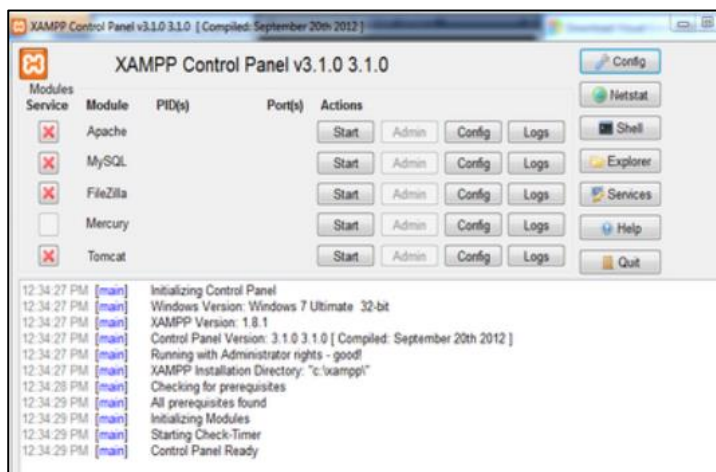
XAMPP Control Panel v3.1.0 3.1.0 [ Compiled: September 20th 2012 ]

XAMPP Control Panel v3.1.0 3.1.0

Config

Netstat

Shell

Explorer

Services

Help

Quit

| Modules Service | Module | PID(s) | Port(s) | Actions | | | |
|---|---|---|---|---|---|---|---|
| ✕ | Apache | | | Start | Admin | Config | Logs |
| ✕ | MySQL | | | Start | Admin | Config | Logs |
| ✕ | FileZilla | | | Start | Admin | Config | Logs |
| | Mercury | | | Start | Admin | Config | Logs |
| ✕ | Tomcat | | | Start | Admin | Config | Logs |

12:34:27 PM [main] Initializing Control Panel
12:34:27 PM [main] Windows Version: Windows 7 Ultimate 32-bit
12:34:27 PM [main] XAMPP Version: 1.8.1
12:34:27 PM [main] Control Panel Version: 3.1.0 3.1.0 [ Compiled: September 20th 2012 ]
12:34:27 PM [main] Running with Administrator rights - good!
12:34:27 PM [main] XAMPP Installation Directory: "c:\xampp\"
12:34:28 PM [main] Checking for prerequisites
12:34:29 PM [main] All prerequisites found
12:34:29 PM [main] Initializing Modules
12:34:29 PM [main] Starting Check-Timer
12:34:29 PM [main] Control Panel Ready